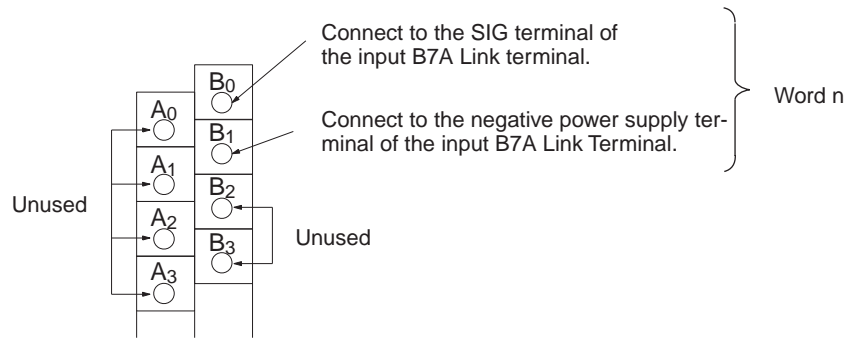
Connect to the SIG terminal of the input B7A Link terminal.

Connect to the negative power supply terminal of the input B7A Link Terminal.

Word n

$B_0$

$A_0$

$B_1$

$A_1$

$B_2$

Unused

$A_2$

$B_3$

Unused

$A_3$